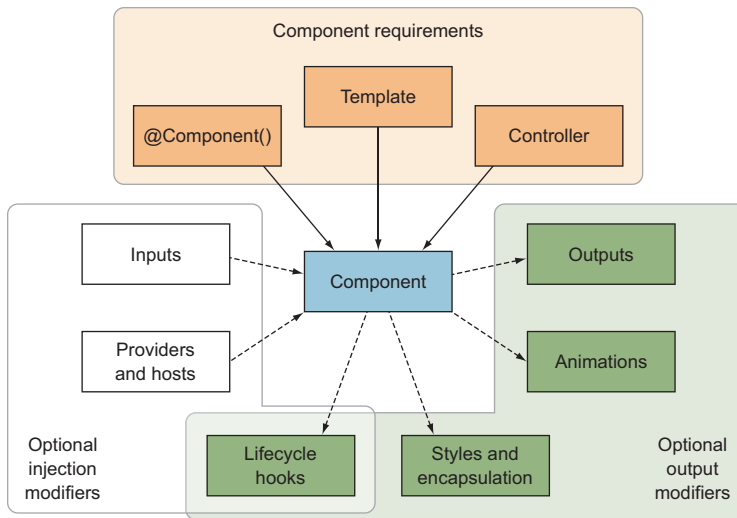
Component requirements

Template

@Component()

Controller

Inputs

Component

Outputs

Providers and hosts

Animations

Optional injection modifiers

Lifecycle hooks

Styles and encapsulation

Optional output modifiers